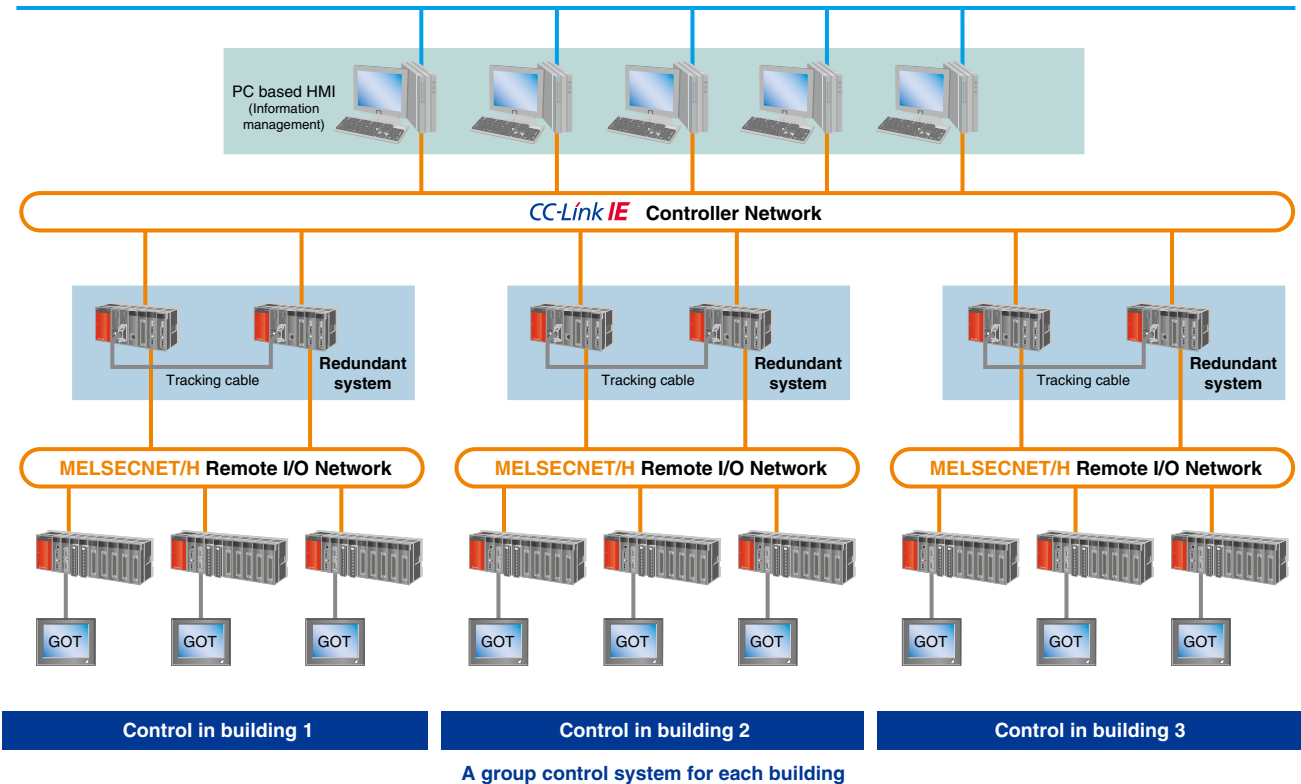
PC based HMI
(Information management)

CC-Link IE Controller Network

Tracking cable

Redundant system

Tracking cable

Redundant system

Tracking cable

Redundant system

MELSECNET/H Remote I/O Network

MELSECNET/H Remote I/O Network

MELSECNET/H Remote I/O Network

GOT GOT GOT

GOT GOT GOT

GOT GOT GOT

Control in building 1

Control in building 2

Control in building 3

A group control system for each building